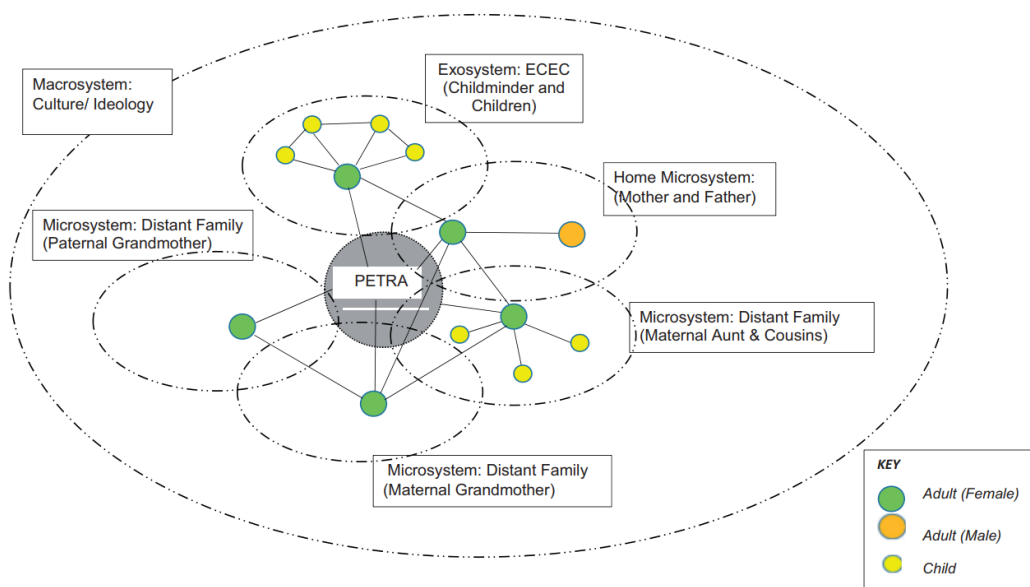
Macrosystem: Culture/ Ideology

Exosystem: ECEC (Childminder and Children)

Home Microsystem: (Mother and Father)

Microsystem: Distant Family (Paternal Grandmother)

PETRA

Microsystem: Distant Family (Maternal Aunt & Cousins)

Microsystem: Distant Family (Maternal Grandmother)

KEY

Adult (Female)

Adult (Male)

Child